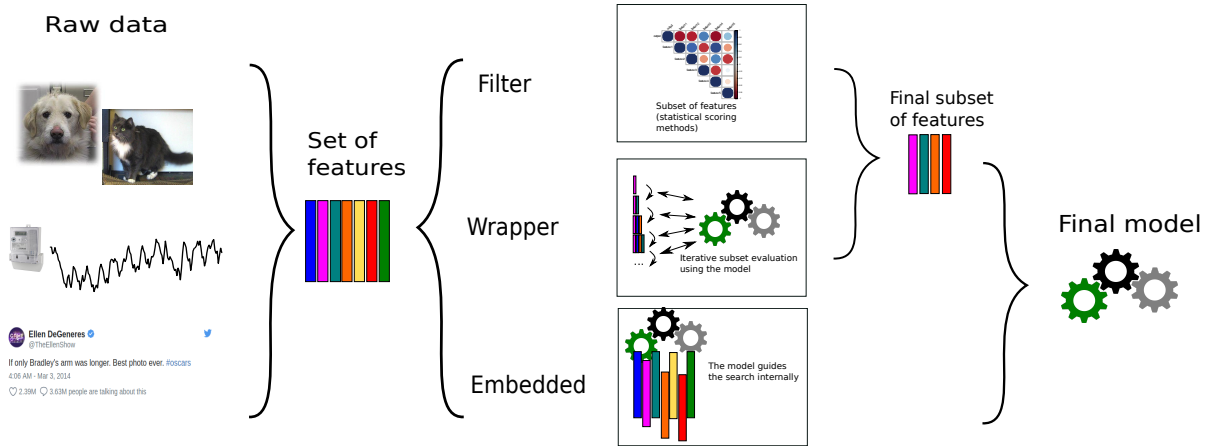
Raw data

Ellen DeGeneres
@TheEllenShow

If only Bradley's arm was longer. Best photo ever. #oscars

4:06 AM - Mar 3, 2014

2.39M 3.63M people are talking about this

Set of features

Filter

Subset of features (statistical scoring methods)

Wrapper

...

Iterative subset evaluation using the model

Embedded

The model guides the search internally

Final subset of features

Final model